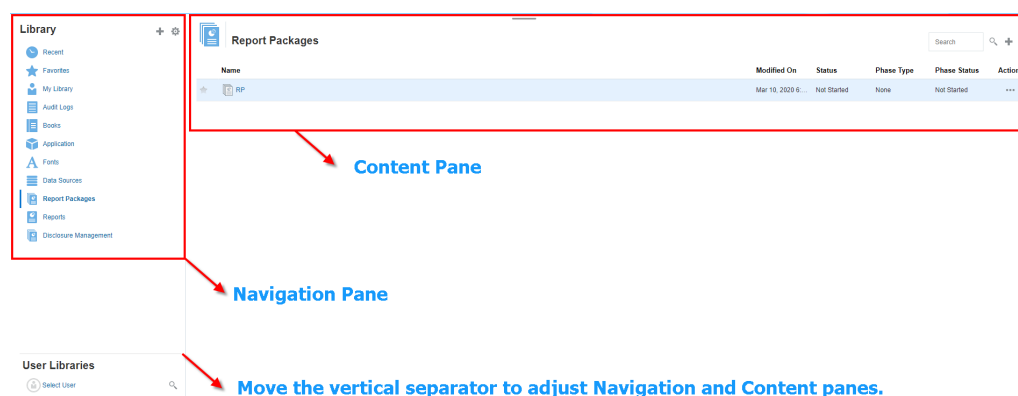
Library

Recent
Favorites
My Library
Audit Logs
Books
Application
Fonts
Data Sources
Report Packages
Reports
Disclosure Management

Report Packages

Search

| Name | Modified On | Status | Phase Type | Phase Status | Action |
|---|---|---|---|---|---|
| RP | Mar 10, 2020 6:... | Not Started | None | Not Started | ••• |

Content Pane

Navigation Pane

User Libraries
Select User

Move the vertical separator to adjust Navigation and Content panes.